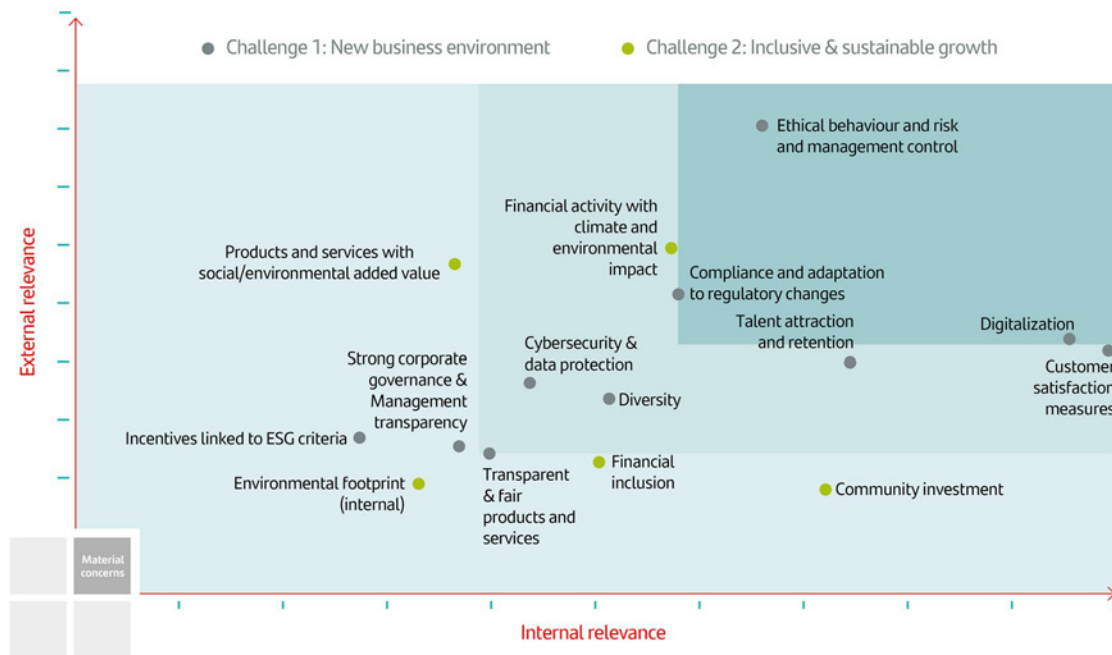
Challenge 1: New business environment

Challenge 2: Inclusive & sustainable growth

External relevance

Ethical behaviour and risk and management control

Financial activity with climate and environmental impact

Products and services with social/environmental added value

Compliance and adaptation to regulatory changes

Talent attraction and retention

Digitalization

Customer satisfaction measures

Cybersecurity & data protection

Strong corporate governance & Management transparency

Diversity

Incentives linked to ESG criteria

Financial inclusion

Environmental footprint (internal)

Transparent & fair products and services

Community investment

Material concerns

Internal relevance